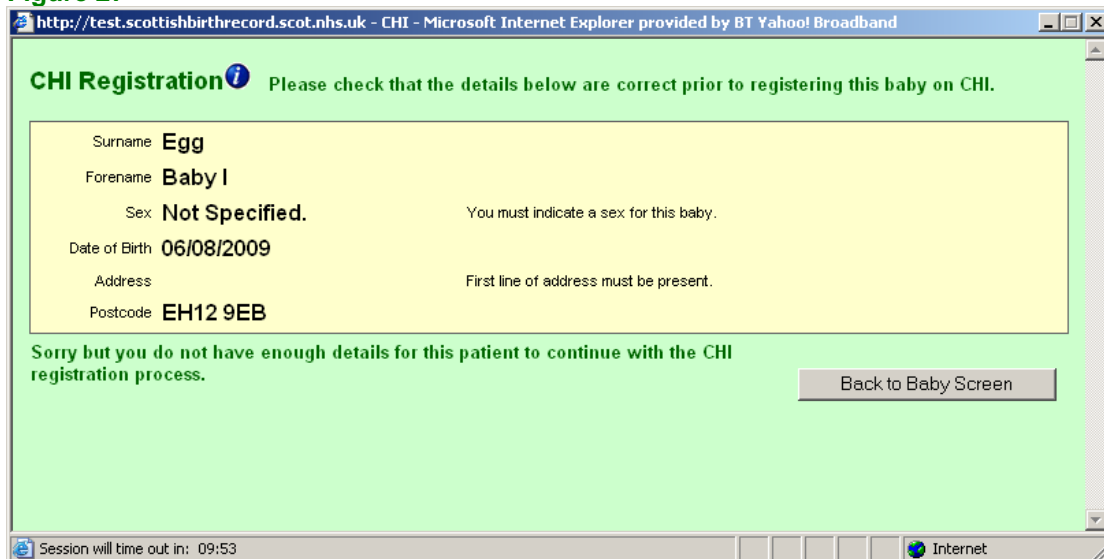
Figure 2?

http://test.scottishbirthrecord.scot.nhs.uk - CHI - Microsoft Internet Explorer provided by BT Yahoo! Broadband

CHI Registration Please check that the details below are correct prior to registering this baby on CHI.

| | | |
|---|---|---|
| Surname | Egg | |
| Forename | Baby I | |
| Sex | Not Specified. | You must indicate a sex for this baby. |
| Date of Birth | 06/08/2009 | |
| Address | | First line of address must be present. |
| Postcode | EH12 9EB | |

Sorry but you do not have enough details for this patient to continue with the CHI registration process.

Back to Baby Screen

Session will time out in: 09:53

Internet